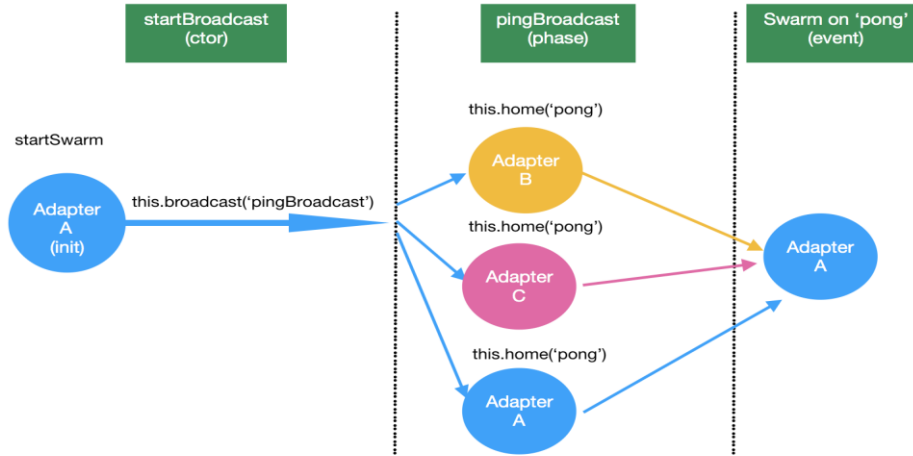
startBroadcast
(ctor)

pingBroadcast
(phase)

Swarm on 'pong'
(event)

startSwarm

Adapter
A
(init)

this.broadcast('pingBroadcast')

this.home('pong')

Adapter
B

this.home('pong')

Adapter
C

this.home('pong')

Adapter
A

Adapter
A